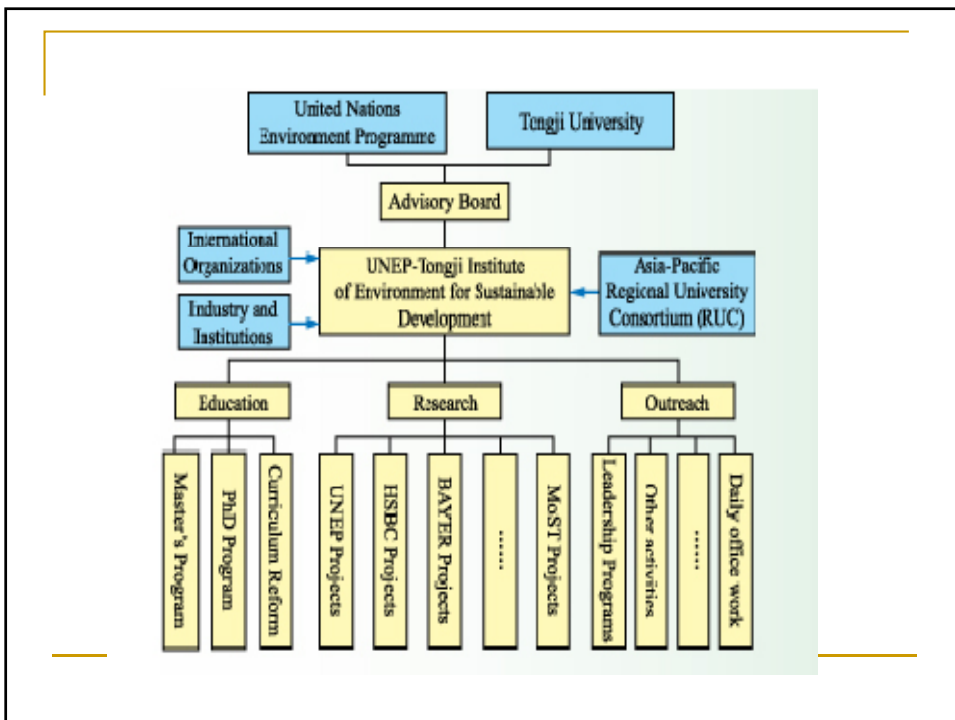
United Nations Environment Programme

Tongji University

Advisory Board

International Organizations

Industry and Institutions

UNEP-Tongji Institute of Environment for Sustainable Development

Asia-Pacific Regional University Consortium (RUC)

Education

Research

Outreach

Master's Program

PhD Program

Curriculum Reform

UNEP Projects

HSBC Projects

BAYER Projects

......

MoST Projects

Leadership Programs

Other activities

......

Daily office work